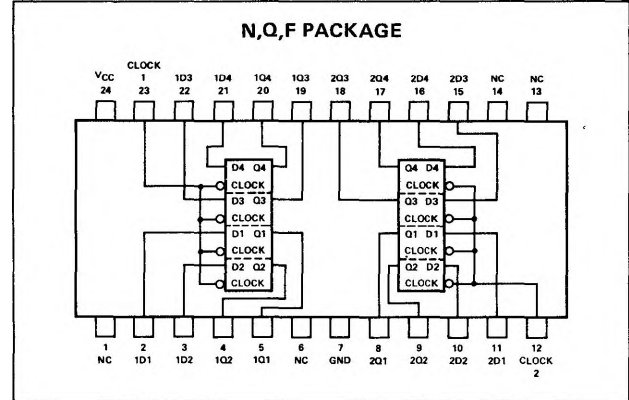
N,Q,F PACKAGE

$V_{CC}$ 24

CLOCK 1 23

1D3 22

1D4 21

1Q4 20

1Q3 19

2Q3 18

2Q4 17

2D4 16

2D3 15

NC 14

NC 13

D4 Q4
CLOCK
D3 Q3
CLOCK
D1 Q1
CLOCK
D2 Q2
CLOCK

Q4 D4
CLOCK
Q3 D3
CLOCK
Q1 D1
CLOCK
Q2 D2
CLOCK

1 NC

2 1D1

3 1D2

4 1Q2

5 1Q1

6 NC

7 GND

8 2Q1

9 2Q2

10 2D2

11 2D1

12 CLOCK 2